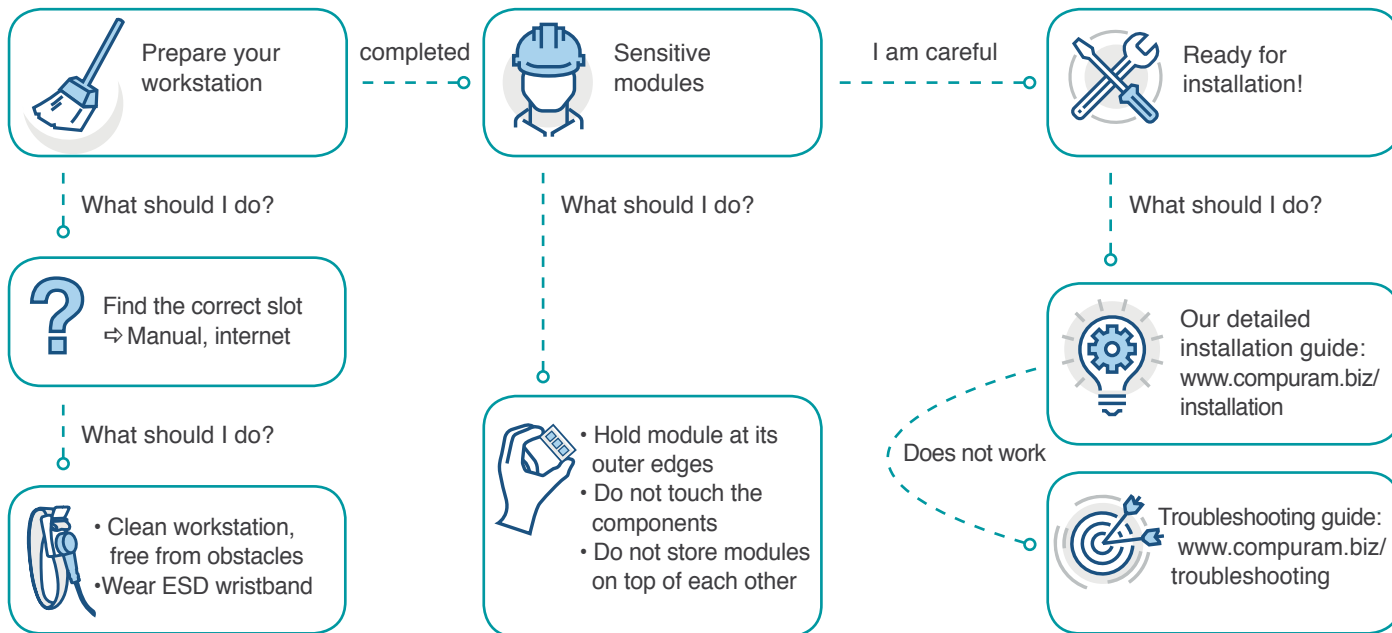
Prepare your workstation

completed

Sensitive modules

I am careful

Ready for installation!

What should I do?

Find the correct slot
⇨ Manual, internet

What should I do?

• Clean workstation, free from obstacles
•Wear ESD wristband

What should I do?

• Hold module at its outer edges
• Do not touch the components
• Do not store modules on top of each other

What should I do?

Our detailed installation guide: www.compuram.biz/installation

Does not work

Troubleshooting guide: www.compuram.biz/troubleshooting